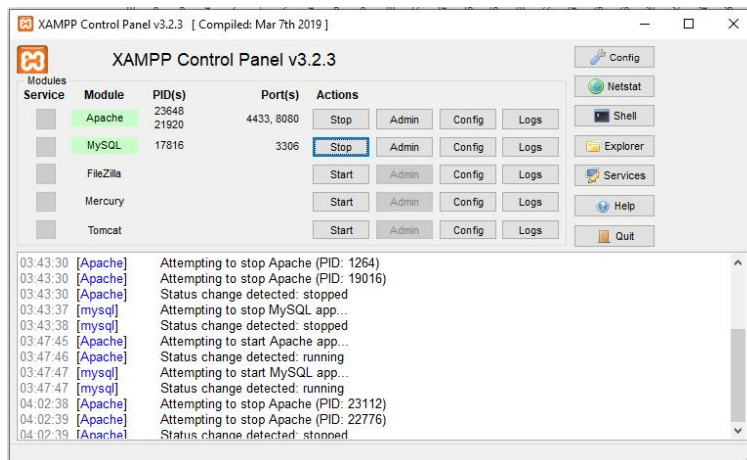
XAMPP Control Panel v3.2.3 [ Compiled: Mar 7th 2019 ]

XAMPP Control Panel v3.2.3

Modules

| Service | Module | PID(s) | Port(s) | Actions | | | |
|---|---|---|---|---|---|---|---|
| | Apache | 23648 21920 | 4433, 8080 | Stop | Admin | Config | Logs |
| | MySQL | 17816 | 3306 | Stop | Admin | Config | Logs |
| | FileZilla | | | Start | Admin | Config | Logs |
| | Mercury | | | Start | Admin | Config | Logs |
| | Tomcat | | | Start | Admin | Config | Logs |

Config
Netstat
Shell
Explorer
Services
Help
Quit

03:43:30 [Apache] Attempting to stop Apache (PID: 1264)
03:43:30 [Apache] Attempting to stop Apache (PID: 19016)
03:43:30 [Apache] Status change detected: stopped
03:43:37 [mysql] Attempting to stop MySQL app...
03:43:38 [mysql] Status change detected: stopped
03:47:45 [Apache] Attempting to start Apache app...
03:47:46 [Apache] Status change detected: running
03:47:47 [mysql] Attempting to start MySQL app...
03:47:47 [mysql] Status change detected: running
04:02:38 [Apache] Attempting to stop Apache (PID: 23112)
04:02:39 [Apache] Attempting to stop Apache (PID: 22776)
04:02:39 [Apache] Status change detected: stopped